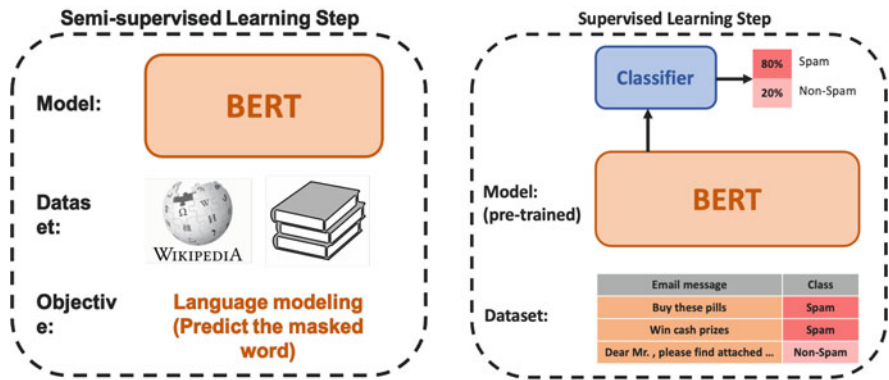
Semi-supervised Learning Step

Model:

BERT

Datas
et:

WIKIPEDIA

Objectiv
e:

Language modeling (Predict the masked word)

Supervised Learning Step

Classifier

80% Spam

20% Non-Spam

Model: (pre-trained)

BERT

Dataset:

| Email message | Class |
|---|---|
| Buy these pills | Spam |
| Win cash prizes | Spam |
| Dear Mr. , please find attached ... | Non-Spam |